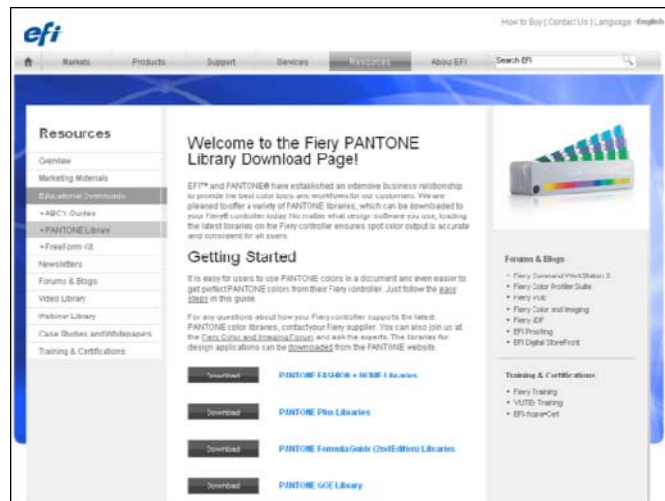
efi

How to Buy | Contact Us | Language English

Markets Products Support Services Resources About EFI Search EFI

Resources

Overview
Marketing Materials
Educational Downloads
+ABC's Guides
+PANTONE Library
+FreeForm Kit
Newsletters
Forums & Blogs
Video Library
Webinar Library
Case Studies and Whitepapers
Training & Certifications

Welcome to the Fiery PANTONE Library Download Page!

EFI™ and PANTONE® have established an extensive business relationship to provide the best color tools and workflows for our customers. We are pleased to offer a variety of PANTONE libraries, which can be downloaded to your Fiery® controller today. No matter what design software you use, loading the latest libraries on the Fiery controller ensures spot color output is accurate and consistent for all users.

Getting Started

It is easy for users to use PANTONE colors in a document and even easier to get perfect PANTONE colors from their Fiery controller. Just follow the easy steps in this guide.

For any questions about how your Fiery controller supports the latest PANTONE color libraries, contact your Fiery supplier. You can also join us at the Fiery Color and Imaging Forum and ask the experts. The libraries for design applications can be downloaded from the PANTONE website.

Download PANTONE FASHION + HOME Libraries

Download PANTONE Plus Libraries

Download PANTONE Formula Guide (2nd Edition) Libraries

Download PANTONE GOE Library

Forums & Blogs
Fiery Command WorkStation 5
Fiery Color Profiler Suite
Fiery VUE
Fiery Color and Imaging
Fiery JDF
EFI Proofing
EFI Digital StoreFront

Training & Certifications
Fiery Training
VUTEk Training
EFI-Xpress-Cert